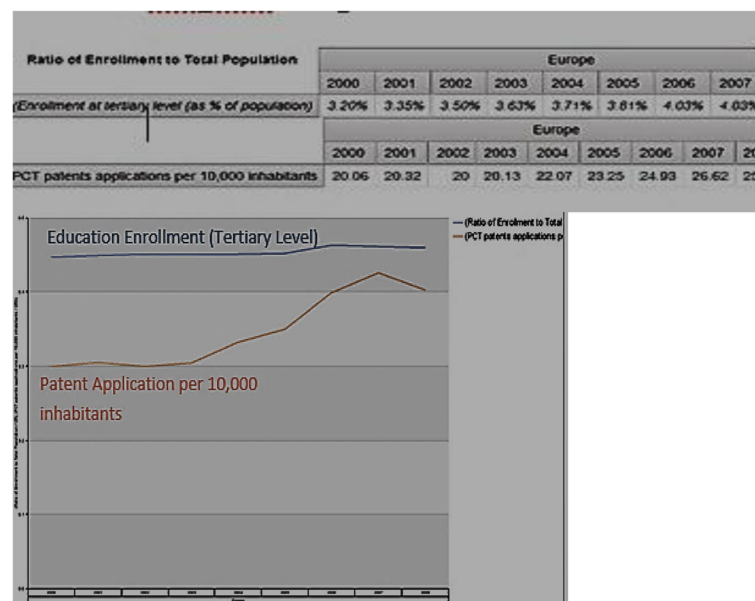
| Ratio of Enrollment to Total Population | Europe | | | | | | | |
|---|---|---|---|---|---|---|---|---|
| | 2000 | 2001 | 2002 | 2003 | 2004 | 2005 | 2006 | 2007 |
| (Enrollment at tertiary level (as % of population) | 3.20% | 3.35% | 3.50% | 3.63% | 3.71% | 3.81% | 4.03% | 4.03% |

| | Europe | | | | | | | | |
|---|---|---|---|---|---|---|---|---|---|
| | 2000 | 2001 | 2002 | 2003 | 2004 | 2005 | 2006 | 2007 | 2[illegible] |
| PCT patents applications per 10,000 inhabitants | 20.06 | 20.32 | 20 | 20.13 | 22.07 | 23.25 | 24.93 | 26.62 | 2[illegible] |

Education Enrollment (Tertiary Level)

— (Ratio of Enrolment to Total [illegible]
— (PCT patents applications p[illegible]

Patent Application per 10,000 inhabitants

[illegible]